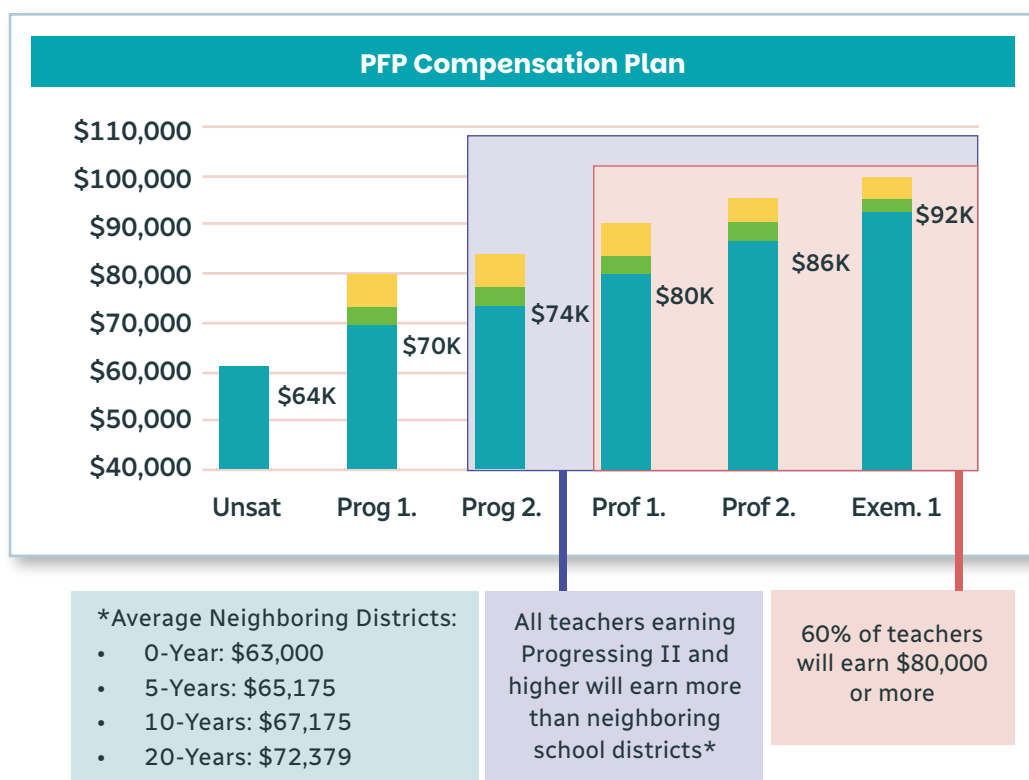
PFP Compensation Plan

$110,000
$100,000
$90,000
$80,000
$70,000
$60,000
$50,000
$40,000

$64K
$70K
$74K
$80K
$86K
$92K

Unsat
Prog 1.
Prog 2.
Prof 1.
Prof 2.
Exem. 1

*Average Neighboring Districts:
- 0-Year: $63,000
- 5-Years: $65,175
- 10-Years: $67,175
- 20-Years: $72,379

All teachers earning Progressing II and higher will earn more than neighboring school districts*

60% of teachers will earn $80,000 or more